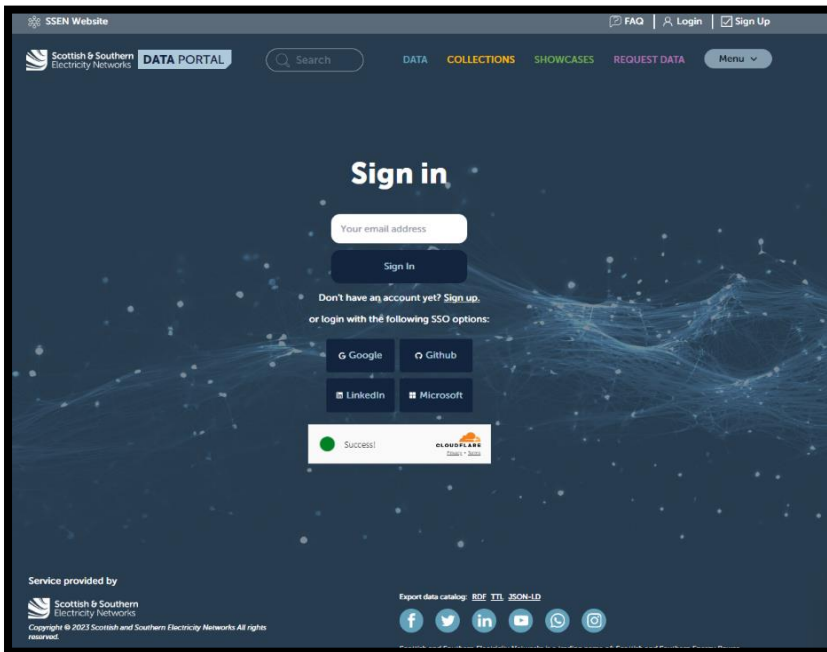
SSEN Website

FAQ | Login | Sign Up

Scottish & Southern Electricity Networks DATA PORTAL

Search

DATA COLLECTIONS SHOWCASES REQUEST DATA Menu

Sign in

Your email address

Sign In

Don't have an account yet? Sign up.

or login with the following SSO options:

Google Github

LinkedIn Microsoft

Success!

CLOUDFLARE
Privacy • Terms

Service provided by

Scottish & Southern Electricity Networks

Copyright © 2023 Scottish and Southern Electricity Networks All rights reserved.

Export data catalog: RDF TTL JSON-LD

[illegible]